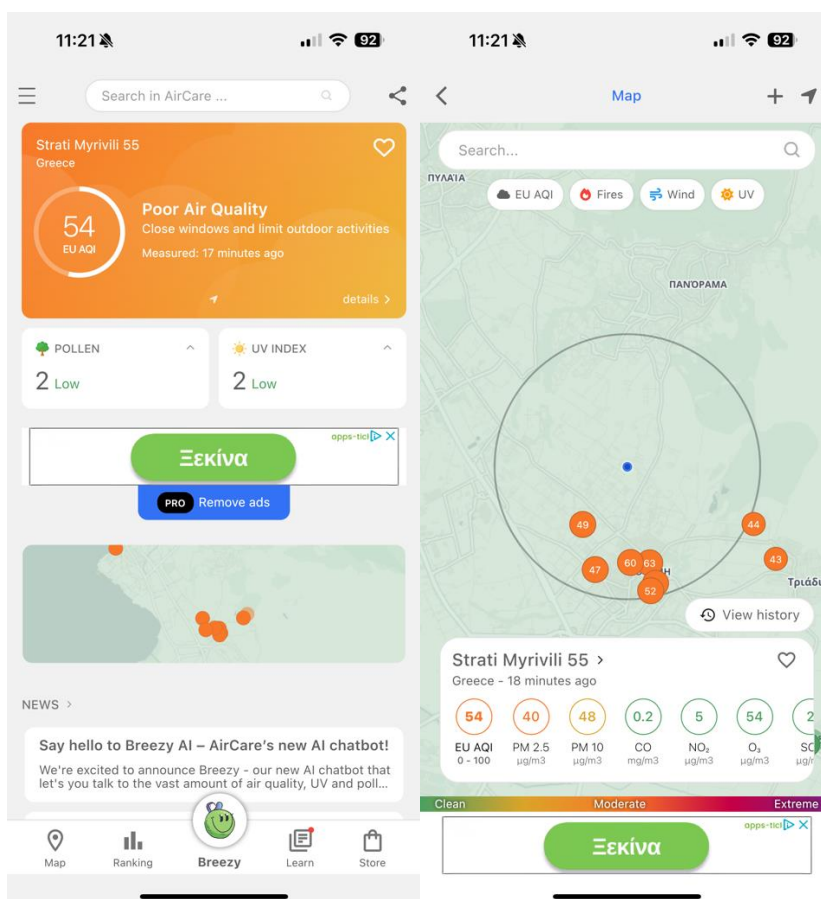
11:21 92

Search in AirCare ...

Strati Myrivili 55
Greece

54
EU AQI

Poor Air Quality
Close windows and limit outdoor activities
Measured: 17 minutes ago

details >

POLLEN
2 Low

UV INDEX
2 Low

apps-tic
Ξεκίνα

PRO Remove ads

NEWS >

Say hello to Breezy AI – AirCare's new AI chatbot!
We're excited to announce Breezy - our new AI chatbot that let's you talk to the vast amount of air quality, UV and poll...

Map Ranking Breezy Learn Store

11:21 92

Map

Search...

ΠΥΛΑΊΑ

EU AQI Fires Wind UV

ΠΑΝΌΡΑΜΑ

49 44 43 47 60 63 52

Τριάδ

View history

Strati Myrivili 55 >
Greece - 18 minutes ago

| 54 | 40 | 48 | 0.2 | 5 | 54 | 2 |
|---|---|---|---|---|---|---|
| EU AQI 0 - 100 | PM 2.5 μg/m3 | PM 10 μg/m3 | CO mg/m3 | $NO_2$ μg/m3 | $O_3$ μg/m3 | SO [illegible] |

Clean Moderate Extreme

apps-tic
Ξεκίνα